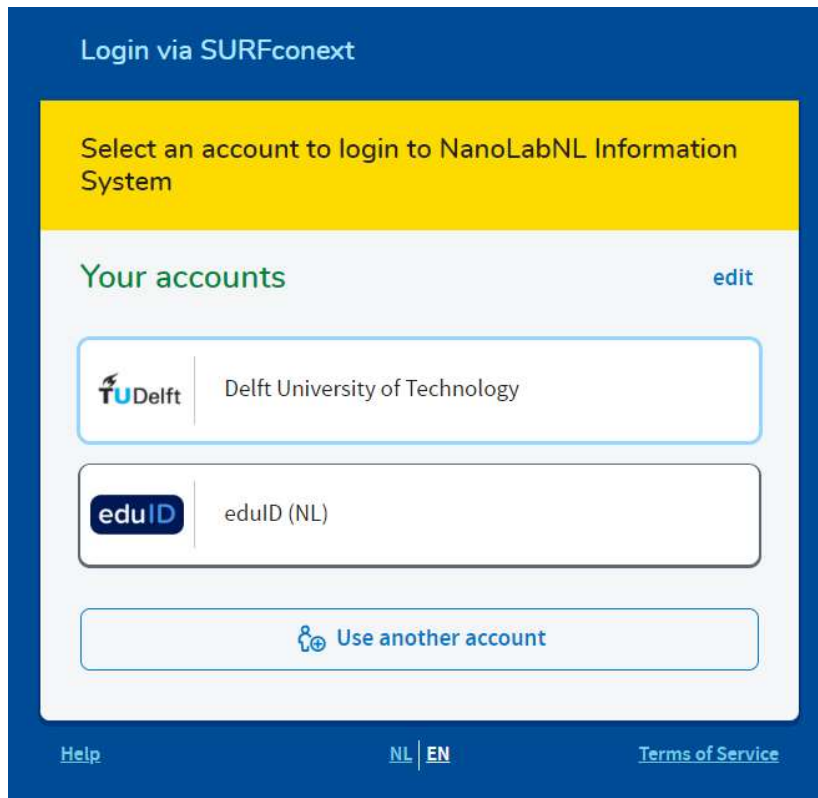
Login via SURFconext

Select an account to login to NanoLabNL Information System

Your accounts

edit

TUDelft

Delft University of Technology

eduID

eduID (NL)

Use another account

Help

NL | EN

Terms of Service